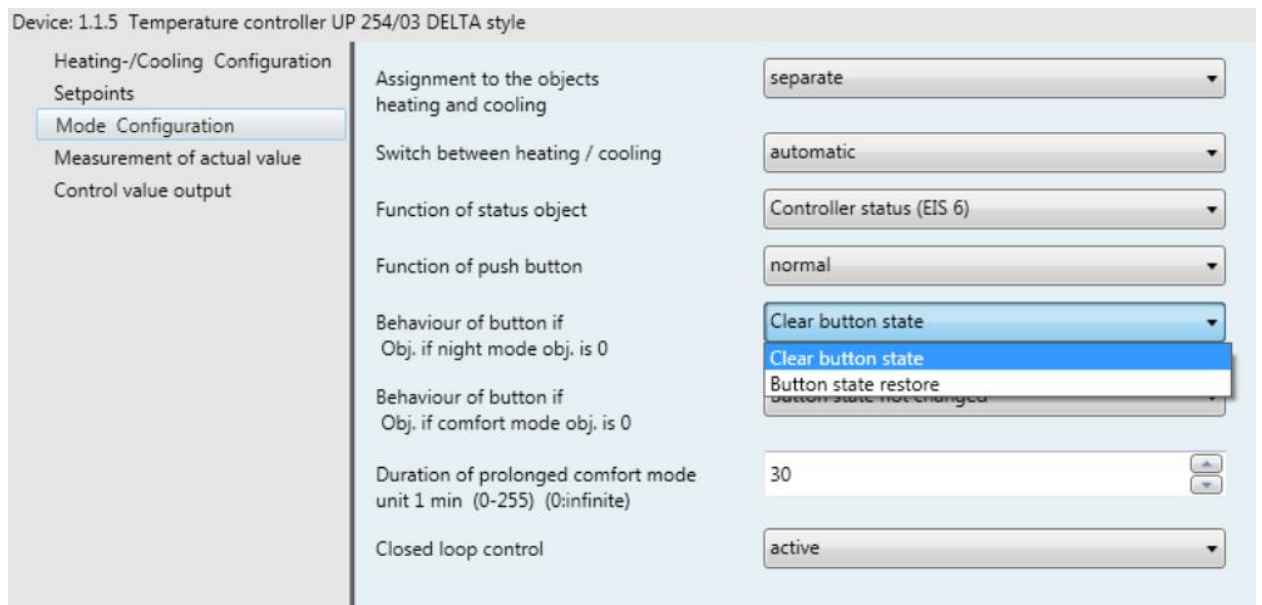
Device: 1.1.5 Temperature controller UP 254/03 DELTA style

Heating-/Cooling Configuration
Setpoints
Mode Configuration
Measurement of actual value
Control value output

Assignment to the objects heating and cooling
separate

Switch between heating / cooling
automatic

Function of status object
Controller status (EIS 6)

Function of push button
normal

Behaviour of button if Obj. if night mode obj. is 0
Clear button state
Clear button state
Button state restore

Behaviour of button if Obj. if comfort mode obj. is 0
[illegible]

Duration of prolonged comfort mode unit 1 min (0-255) (0:infinite)
30

Closed loop control
active